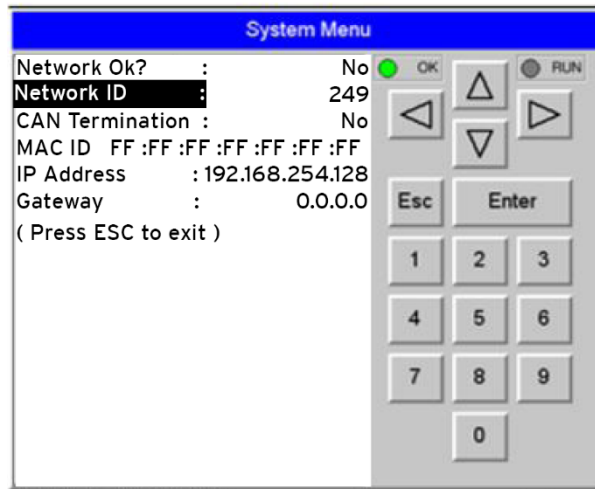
System Menu

Network Ok? : No
Network ID : 249
CAN Termination : No
MAC ID FF :FF :FF :FF :FF :FF :FF
IP Address : 192.168.254.128
Gateway : 0.0.0.0
( Press ESC to exit )

OK
RUN
Δ
◁
▷
∇
Esc
Enter
1
2
3
4
5
6
7
8
9
0